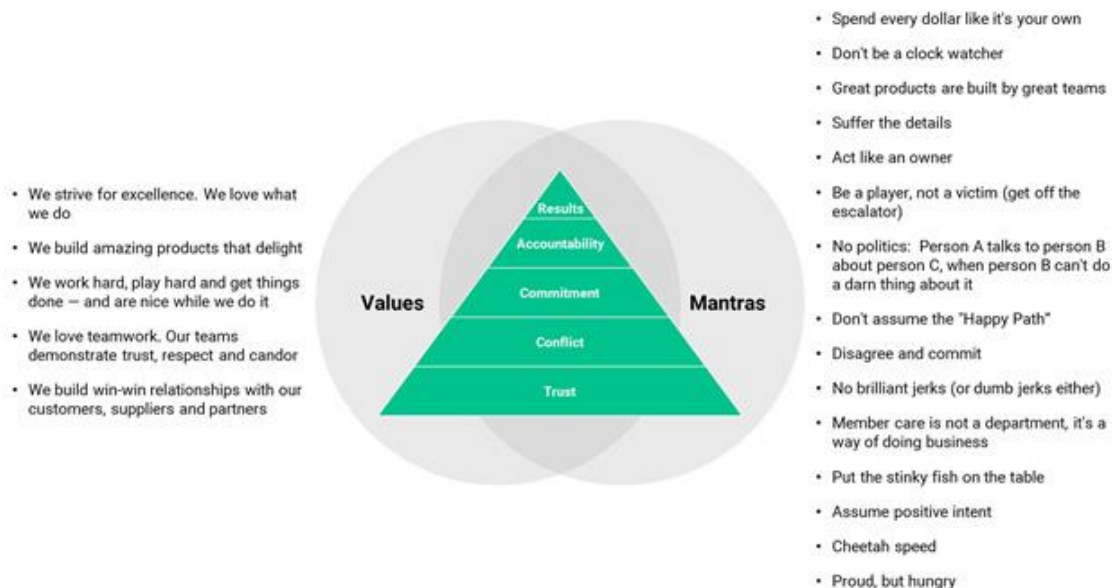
- We strive for excellence. We love what we do
- We build amazing products that delight
- We work hard, play hard and get things done — and are nice while we do it
- We love teamwork. Our teams demonstrate trust, respect and candor
- We build win-win relationships with our customers, suppliers and partners

Values

Results
Accountability
Commitment
Conflict
Trust

Mantras

- Spend every dollar like it's your own
- Don't be a clock watcher
- Great products are built by great teams
- Suffer the details
- Act like an owner
- Be a player, not a victim (get off the escalator)
- No politics: Person A talks to person B about person C, when person B can't do a darn thing about it
- Don't assume the "Happy Path"
- Disagree and commit
- No brilliant jerks (or dumb jerks either)
- Member care is not a department, it's a way of doing business
- Put the stinky fish on the table
- Assume positive intent
- Cheetah speed
- Proud, but hungry